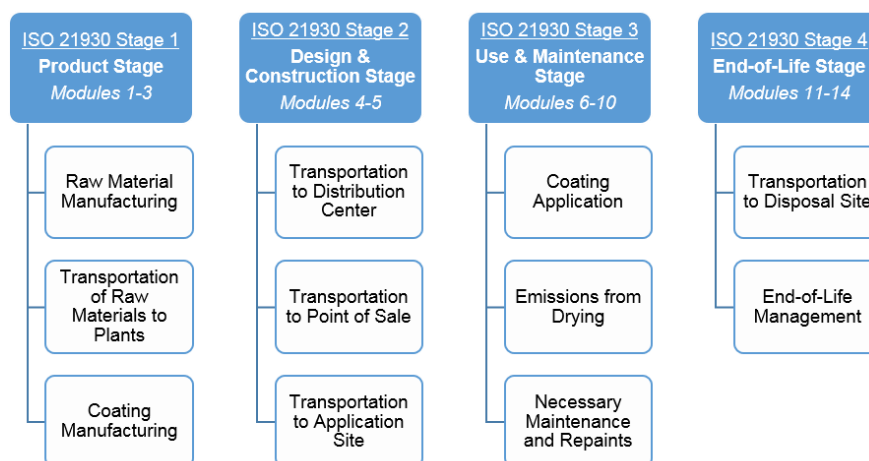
ISO 21930 Stage 1
Product Stage
Modules 1-3

Raw Material Manufacturing

Transportation of Raw Materials to Plants

Coating Manufacturing

ISO 21930 Stage 2
Design & Construction Stage
Modules 4-5

Transportation to Distribution Center

Transportation to Point of Sale

Transportation to Application Site

ISO 21930 Stage 3
Use & Maintenance Stage
Modules 6-10

Coating Application

Emissions from Drying

Necessary Maintenance and Repaints

ISO 21930 Stage 4
End-of-Life Stage
Modules 11-14

Transportation to Disposal Site

End-of-Life Management